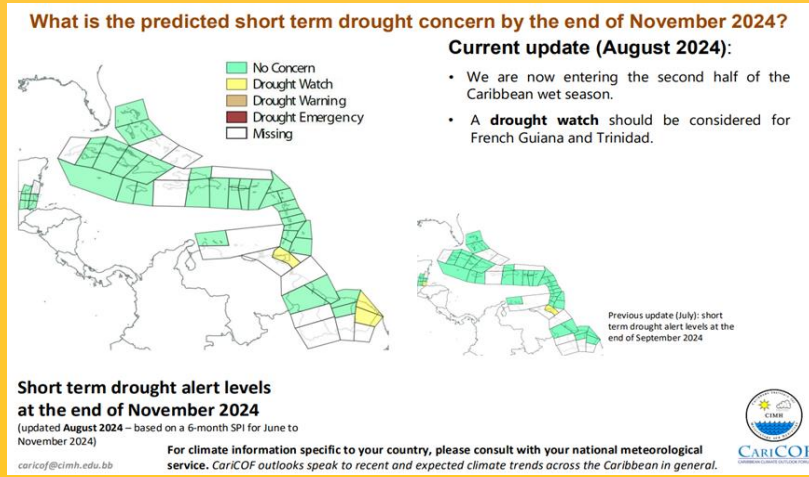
What is the predicted short term drought concern by the end of November 2024?

No Concern
Drought Watch
Drought Warning
Drought Emergency
Missing

Current update (August 2024):

• We are now entering the second half of the Caribbean wet season.

• A **drought watch** should be considered for French Guiana and Trinidad.

Previous update (July): short term drought alert levels at the end of September 2024

Short term drought alert levels at the end of November 2024

(updated **August 2024** – based on a 6-month SPI for June to November 2024)

For climate information specific to your country, please consult with your national meteorological service. CariCOF outlooks speak to recent and expected climate trends across the Caribbean in general.

caricof@cimh.edu.bb

CIMH

CariCOF
CARIBBEAN CLIMATE OUTLOOK FORUM